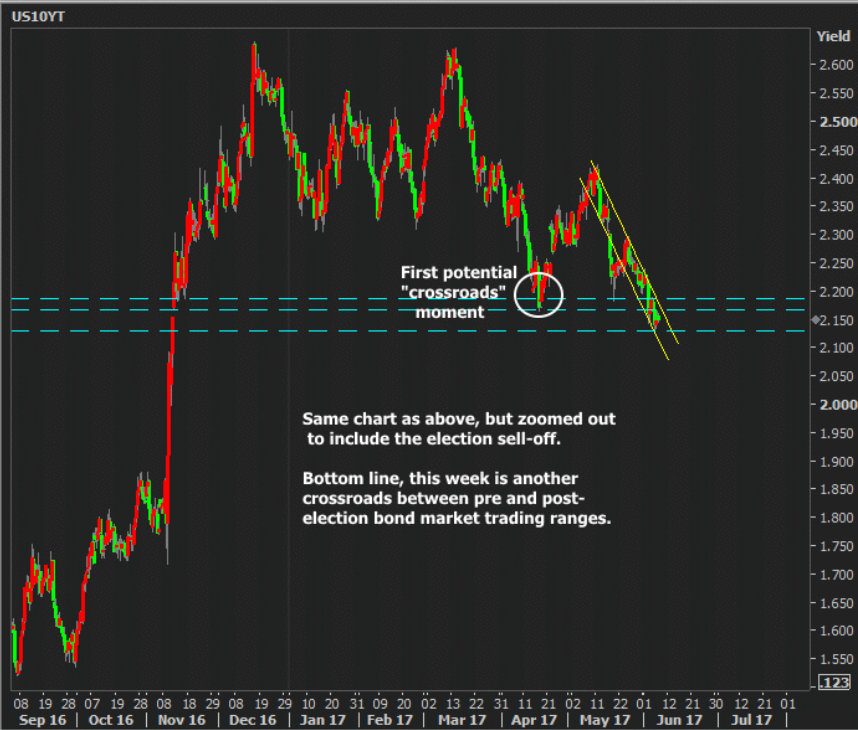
US10YT

Yield
2.600
2.550
2.500
2.450
2.400
2.350
2.300
2.250
2.200
2.150
2.100
2.050
2.000
1.950
1.900
1.850
1.800
1.750
1.700
1.650
1.600
1.550
.123

First potential "crossroads" moment

Same chart as above, but zoomed out to include the election sell-off.

Bottom line, this week is another crossroads between pre and post-election bond market trading ranges.

08 19 28 07 19 28 08 18 29 08 19 29 10 20 31 09 20 01 13 22 31 11 21 02 11 22 01 12 21 30 12 21 01

Sep 16 | Oct 16 | Nov 16 | Dec 16 | Jan 17 | Feb 17 | Mar 17 | Apr 17 | May 17 | Jun 17 | Jul 17